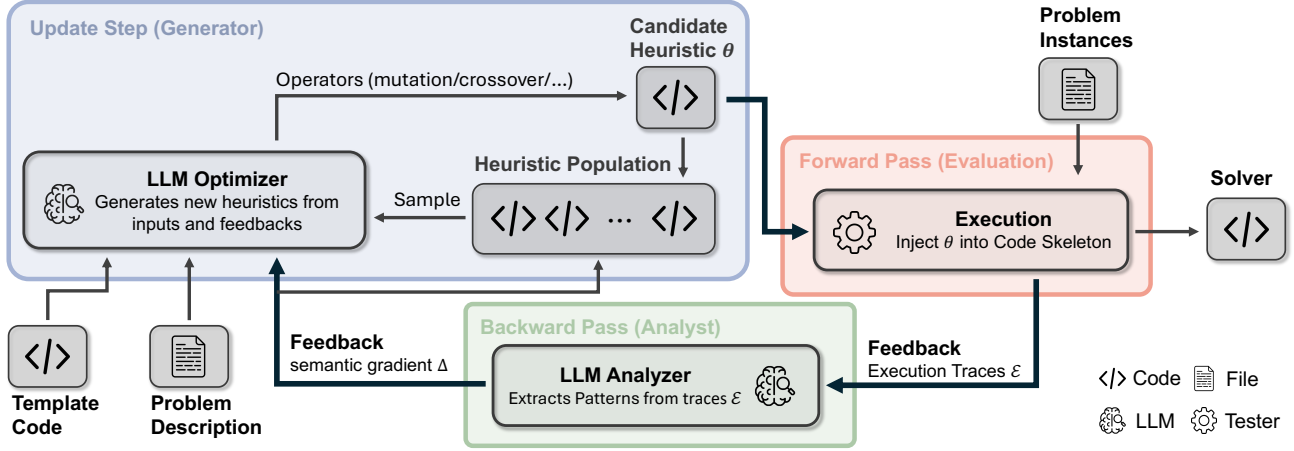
Update Step (Generator)

Candidate Heuristic $\theta$

Operators (mutation/crossover/...)

</>

Problem Instances

LLM Optimizer
Generates new heuristics from inputs and feedbacks

Heuristic Population

Sample

</> </> ... </>

Forward Pass (Evaluation)

Execution
Inject $\theta$ into Code Skeleton

Solver

</>

</>

Template Code

Problem Description

Feedback
semantic gradient $\Delta$

Backward Pass (Analyst)

LLM Analyzer
Extracts Patterns from traces $\mathcal{E}$

Feedback
Execution Traces $\mathcal{E}$

</> Code File

LLM Tester